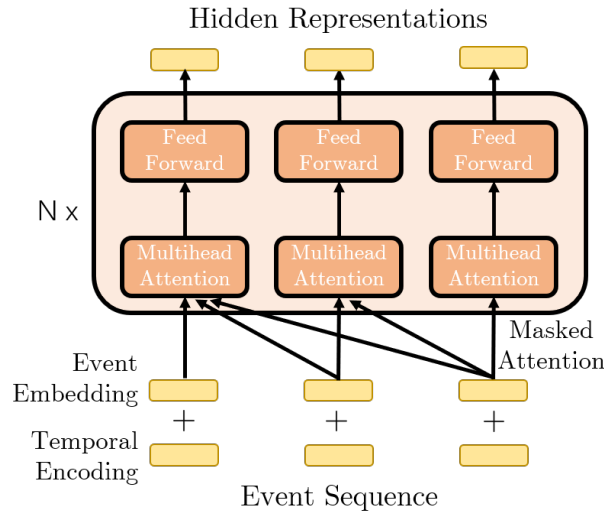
Hidden Representations

N x

Feed Forward

Feed Forward

Feed Forward

Multihead Attention

Multihead Attention

Multihead Attention

Masked Attention

Event Embedding

+

+

+

Temporal Encoding

Event Sequence